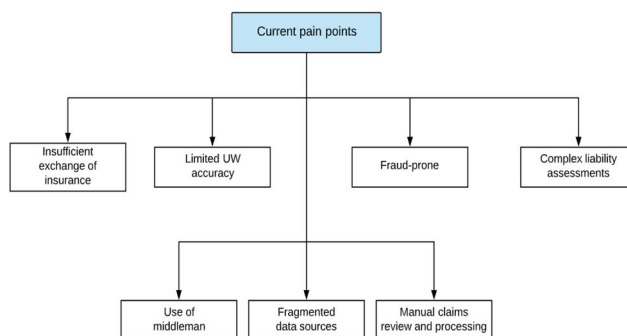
Current pain points

Insufficient exchange of insurance

Limited UW accuracy

Fraud-prone

Complex liability assessments

Use of middleman

Fragmented data sources

Manual claims review and processing